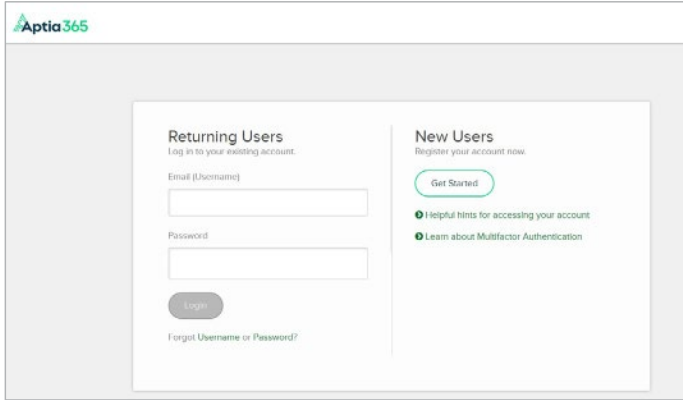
Aptia365

Returning Users
Log in to your existing account.

Email (Username)

Password

Login

Forgot Username or Password?

New Users
Register your account now.

Get Started

Helpful hints for accessing your account

Learn about Multifactor Authentication